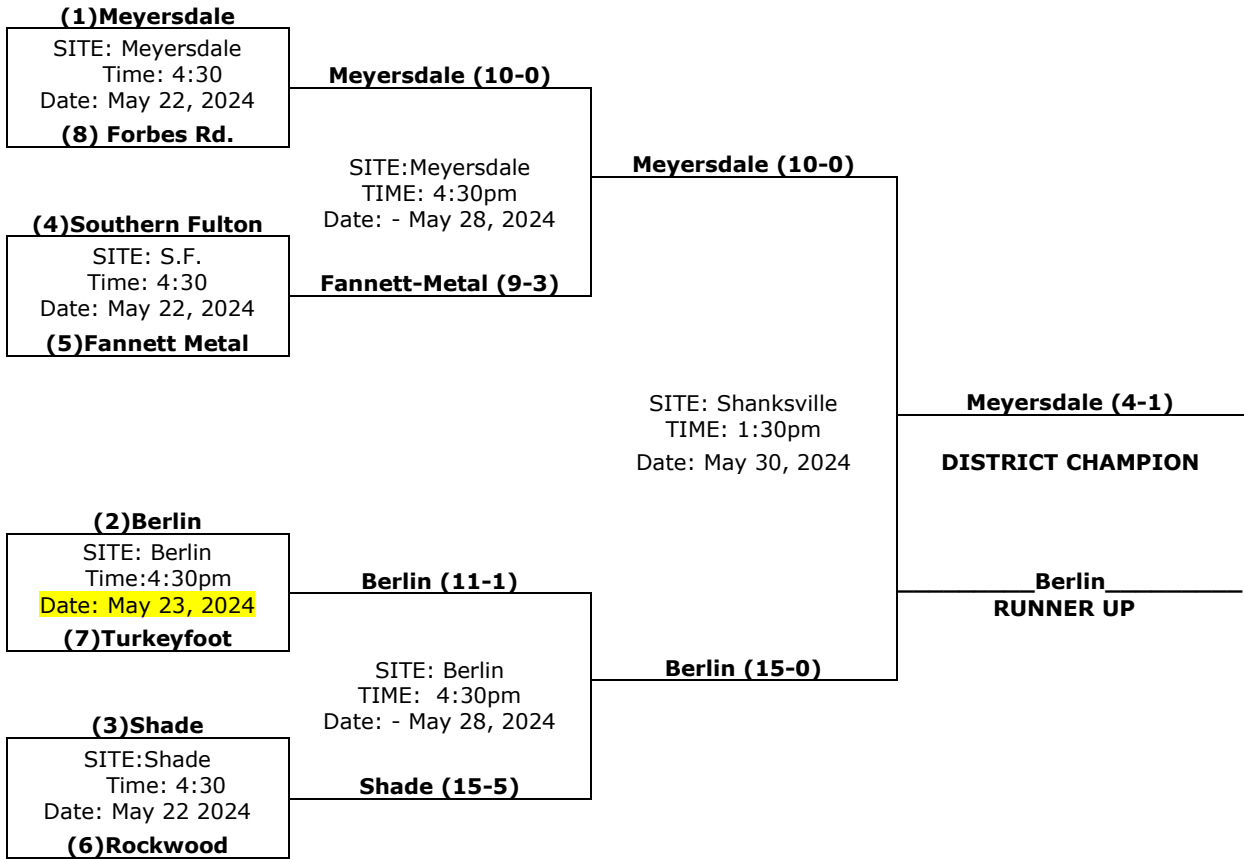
(1)Meyersdale

SITE: Meyersdale
Time: 4:30
Date: May 22, 2024

(8) Forbes Rd.

Meyersdale (10-0)

SITE:Meyersdale
TIME: 4:30pm
Date: - May 28, 2024

Meyersdale (10-0)

(4)Southern Fulton

SITE: S.F.
Time: 4:30
Date: May 22, 2024

(5)Fannett Metal

Fannett-Metal (9-3)

SITE: Shanksville
TIME: 1:30pm
Date: May 30, 2024

Meyersdale (4-1)

DISTRICT CHAMPION

(2)Berlin

SITE: Berlin
Time:4:30pm
Date: May 23, 2024

(7)Turkeyfoot

Berlin (11-1)

__________Berlin__________
RUNNER UP

SITE: Berlin
TIME: 4:30pm
Date: - May 28, 2024

Berlin (15-0)

(3)Shade

SITE:Shade
Time: 4:30
Date: May 22 2024

(6)Rockwood

Shade (15-5)